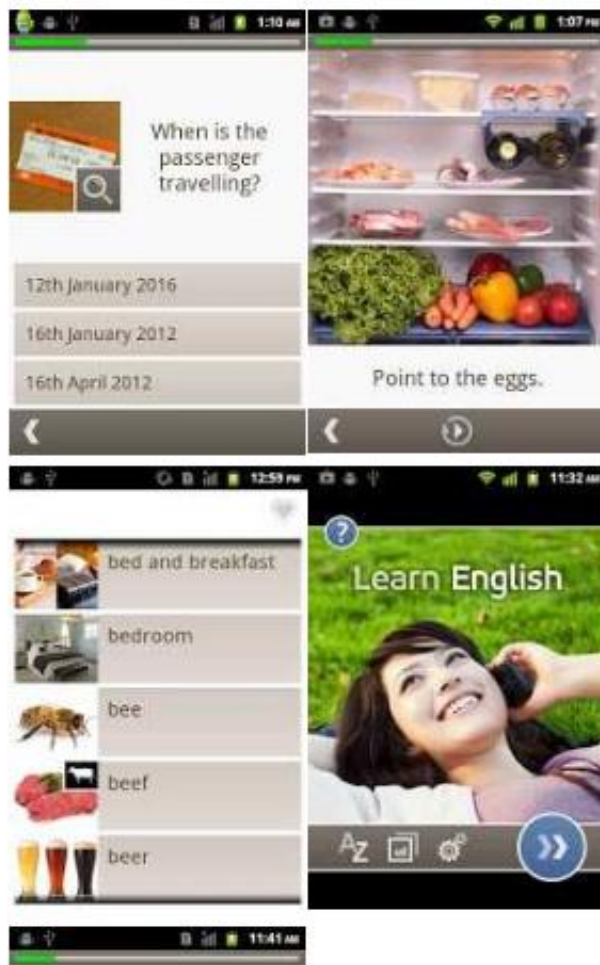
1:10 AM

When is the passenger travelling?

12th January 2016

16th January 2012

16th April 2012

1:07 PM

Point to the eggs.

12:59 PM

bed and breakfast

bedroom

bee

beef

beer

11:32 AM

?

Learn English

11:41 AM